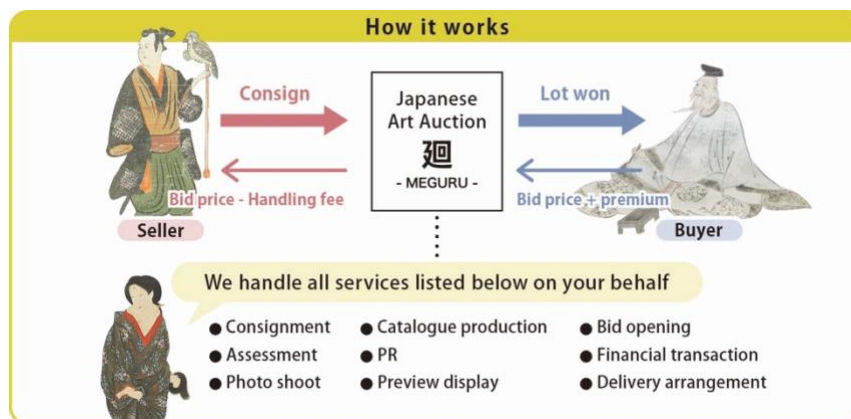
How it works

Consign

Japanese Art Auction
廻
- MEGURU -

Lot won

Bid price - Handling fee

Bid price + premium

Seller

Buyer

We handle all services listed below on your behalf

● Consignment
● Assessment
● Photo shoot

● Catalogue production
● PR
● Preview display

● Bid opening
● Financial transaction
● Delivery arrangement